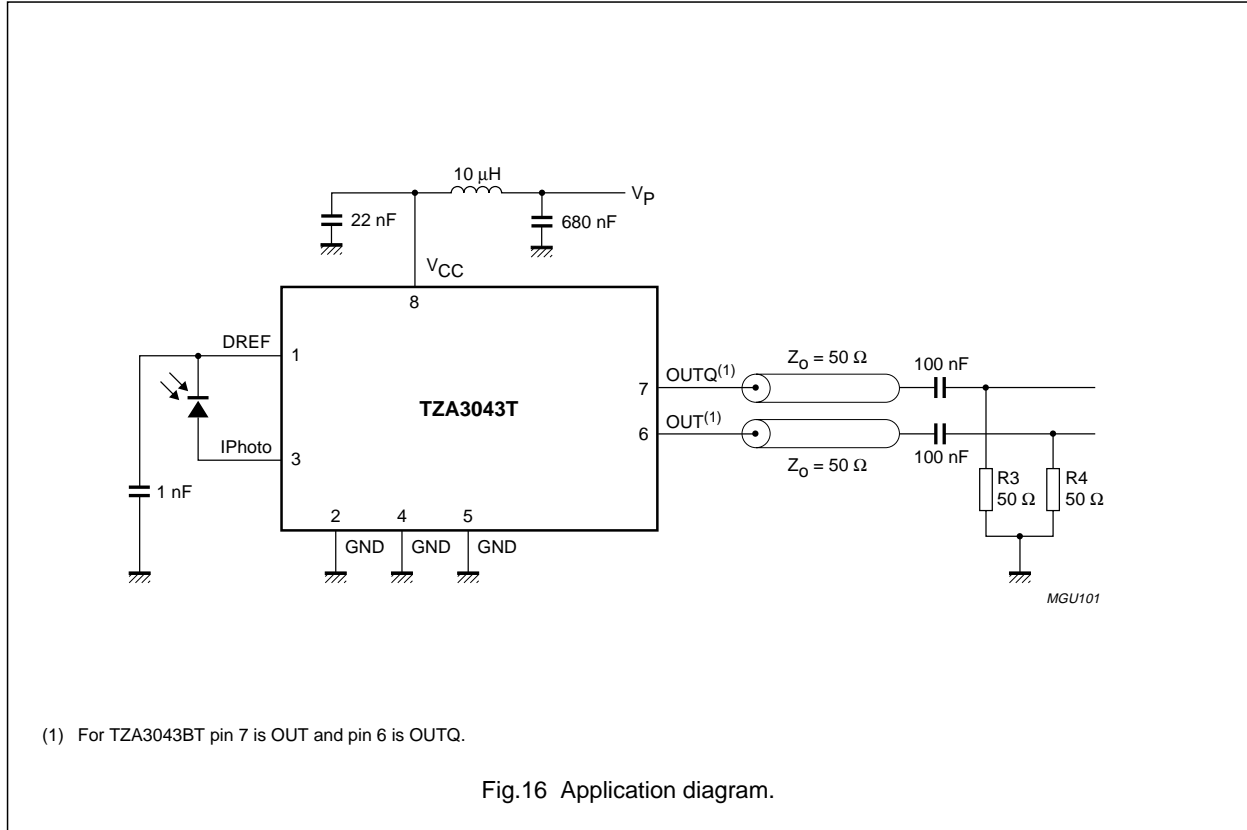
10 $\mu$H

$V_P$

22 nF

680 nF

$V_{CC}$

8

DREF

1

IPhoto

3

1 nF

TZA3043T

2

4

5

GND

GND

GND

7

$OUTQ^{(1)}$

6

$OUT^{(1)}$

$Z_o = 50\ \Omega$

$Z_o = 50\ \Omega$

100 nF

100 nF

R3

50 $\Omega$

R4

50 $\Omega$

MGU101

(1) For TZA3043BT pin 7 is OUT and pin 6 is OUTQ.

Fig.16 Application diagram.